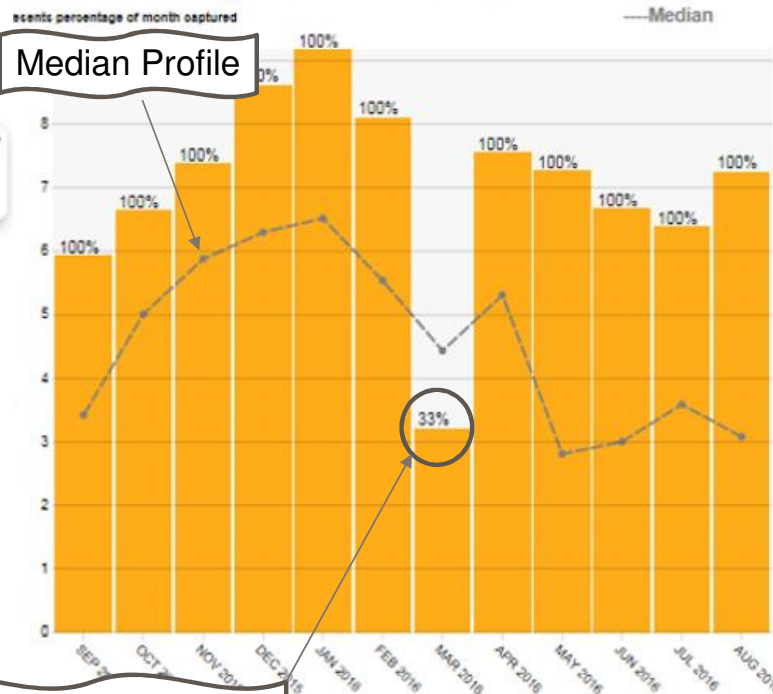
esents percentage of month captured

----Median

Median Profile

100%

0%

100%

100%

100%

100%

100%

100%

100%

100%

100%

33%

8

7

6

5

4

3

2

1

0

SEP 2

OCT 2

NOV 201

DEC 2015

JAN 2016

FEB 2016

MAR 2016

APR 2016

MAY 2016

JUN 2016

JUL 2016

AUG 201